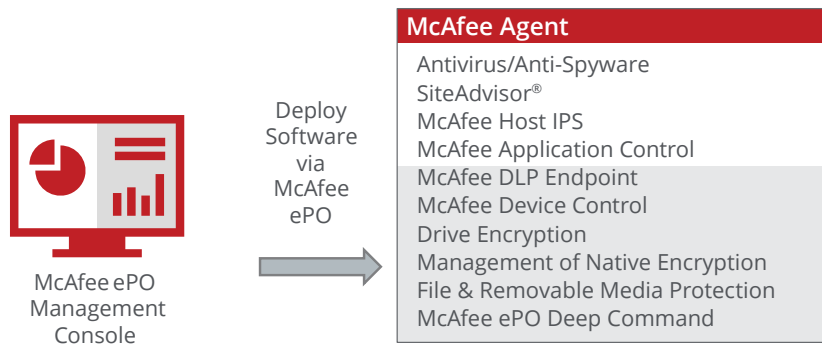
McAfee ePO Management Console

Deploy Software via McAfee ePO

McAfee Agent

Antivirus/Anti-Spyware
SiteAdvisor®
McAfee Host IPS
McAfee Application Control
McAfee DLP Endpoint
McAfee Device Control
Drive Encryption
Management of Native Encryption
File & Removable Media Protection
McAfee ePO Deep Command